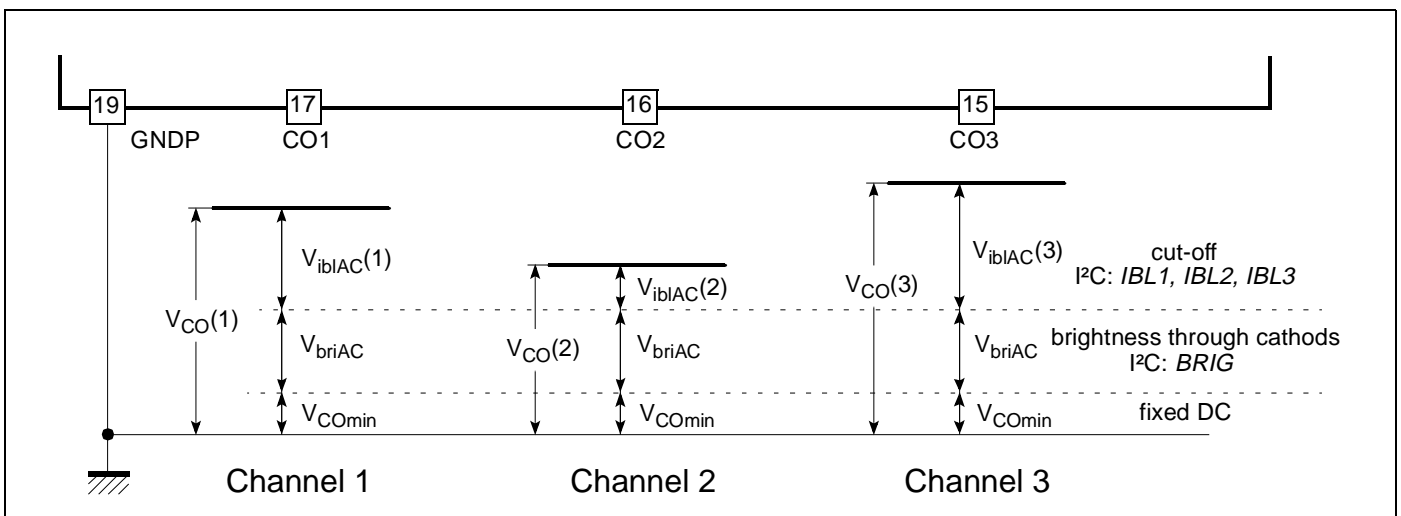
19 GNDP
17 CO1
16 CO2
15 CO3

$V_{CO}(1)$
$V_{iblAC}(1)$
$V_{briAC}$
$V_{COmin}$

$V_{CO}(2)$
$V_{iblAC}(2)$
$V_{briAC}$
$V_{COmin}$

$V_{CO}(3)$
$V_{iblAC}(3)$
$V_{briAC}$
$V_{COmin}$

cut-off
I²C: *IBL1, IBL2, IBL3*

brightness through cathods
I²C: *BRIG*

fixed DC

Channel 1
Channel 2
Channel 3